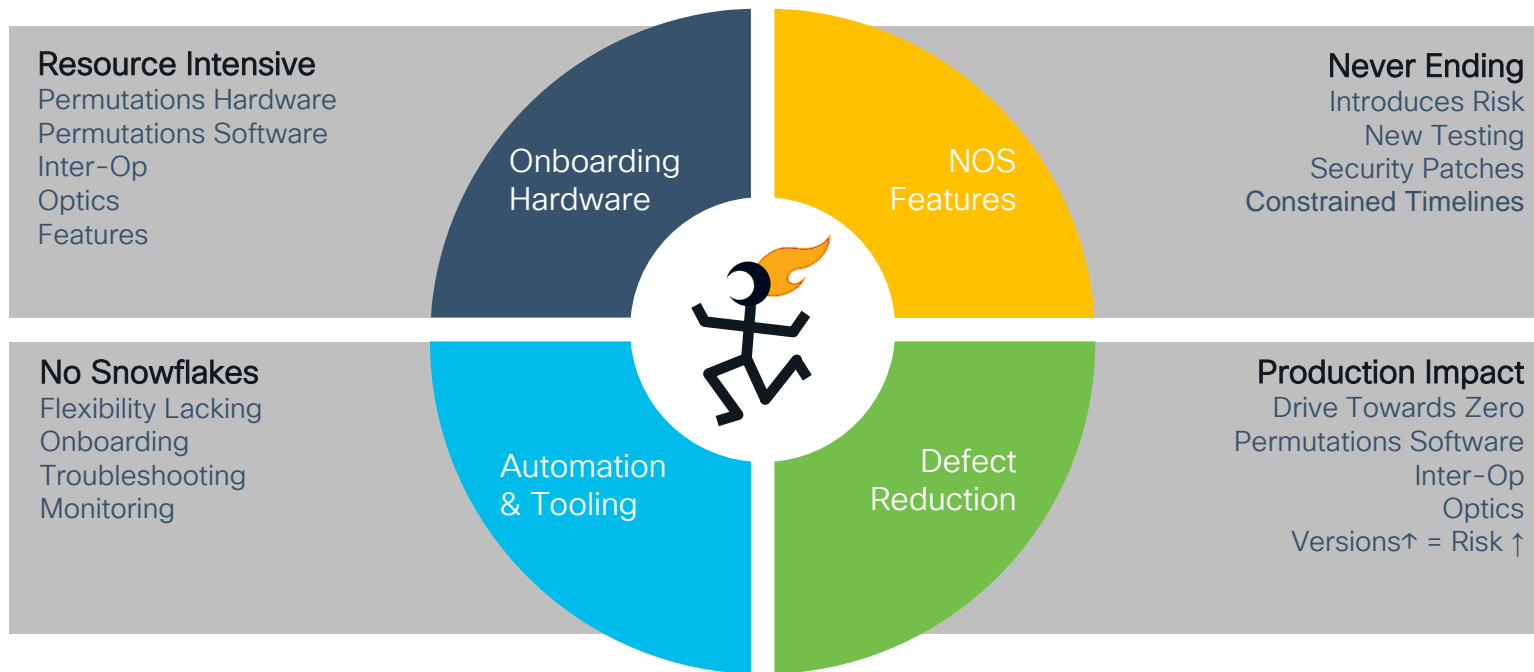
Resource Intensive
Permutations Hardware
Permutations Software
Inter-Op
Optics
Features

Onboarding Hardware

NOS Features

Never Ending
Introduces Risk
New Testing
Security Patches
Constrained Timelines

No Snowflakes
Flexibility Lacking
Onboarding
Troubleshooting
Monitoring

Automation & Tooling

Defect Reduction

Production Impact
Drive Towards Zero
Permutations Software
Inter-Op
Optics
Versions↑ = Risk ↑